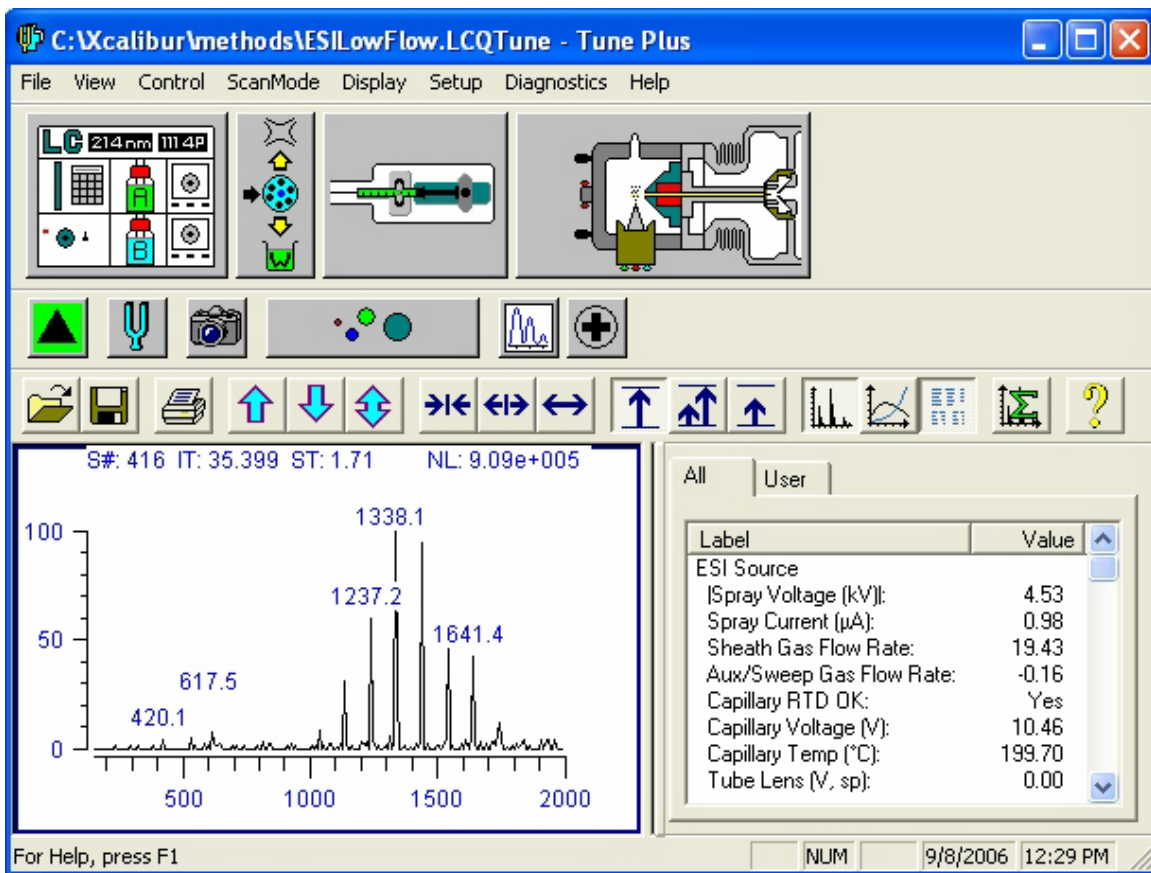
C:\Xcalibur\methods\ESILowFlow.LCQTune - Tune Plus

File View Control ScanMode Display Setup Diagnostics Help

LC 214nm 1114P
A
B
W

S#: 416 IT: 35.399 ST: 1.71 NL: 9.09e+005

1338.1
1237.2
1641.4
617.5
420.1

100
50
0

500 1000 1500 2000

All User

| Label | Value |
|---|---|
| ESI Source | |
| \|Spray Voltage (kV)\|: | 4.53 |
| Spray Current (µA): | 0.98 |
| Sheath Gas Flow Rate: | 19.43 |
| Aux/Sweep Gas Flow Rate: | -0.16 |
| Capillary RTD OK: | Yes |
| Capillary Voltage (V): | 10.46 |
| Capillary Temp (°C): | 199.70 |
| Tube Lens (V, sp): | 0.00 |

For Help, press F1 NUM 9/8/2006 12:29 PM